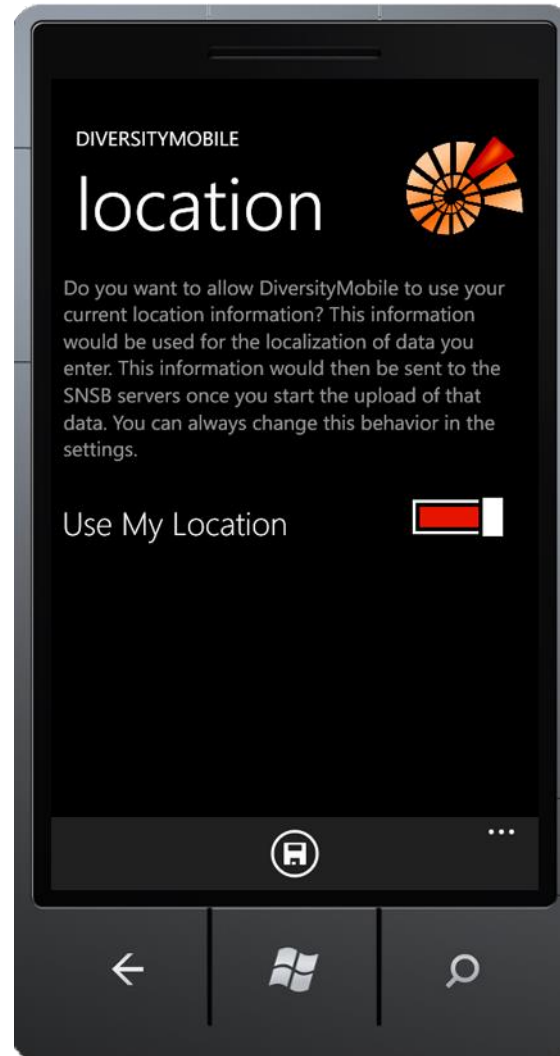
DIVERSITYMOBILE

location

Do you want to allow DiversityMobile to use your current location information? This information would be used for the localization of data you enter. This information would then be sent to the SNSB servers once you start the upload of that data. You can always change this behavior in the settings.

Use My Location

...